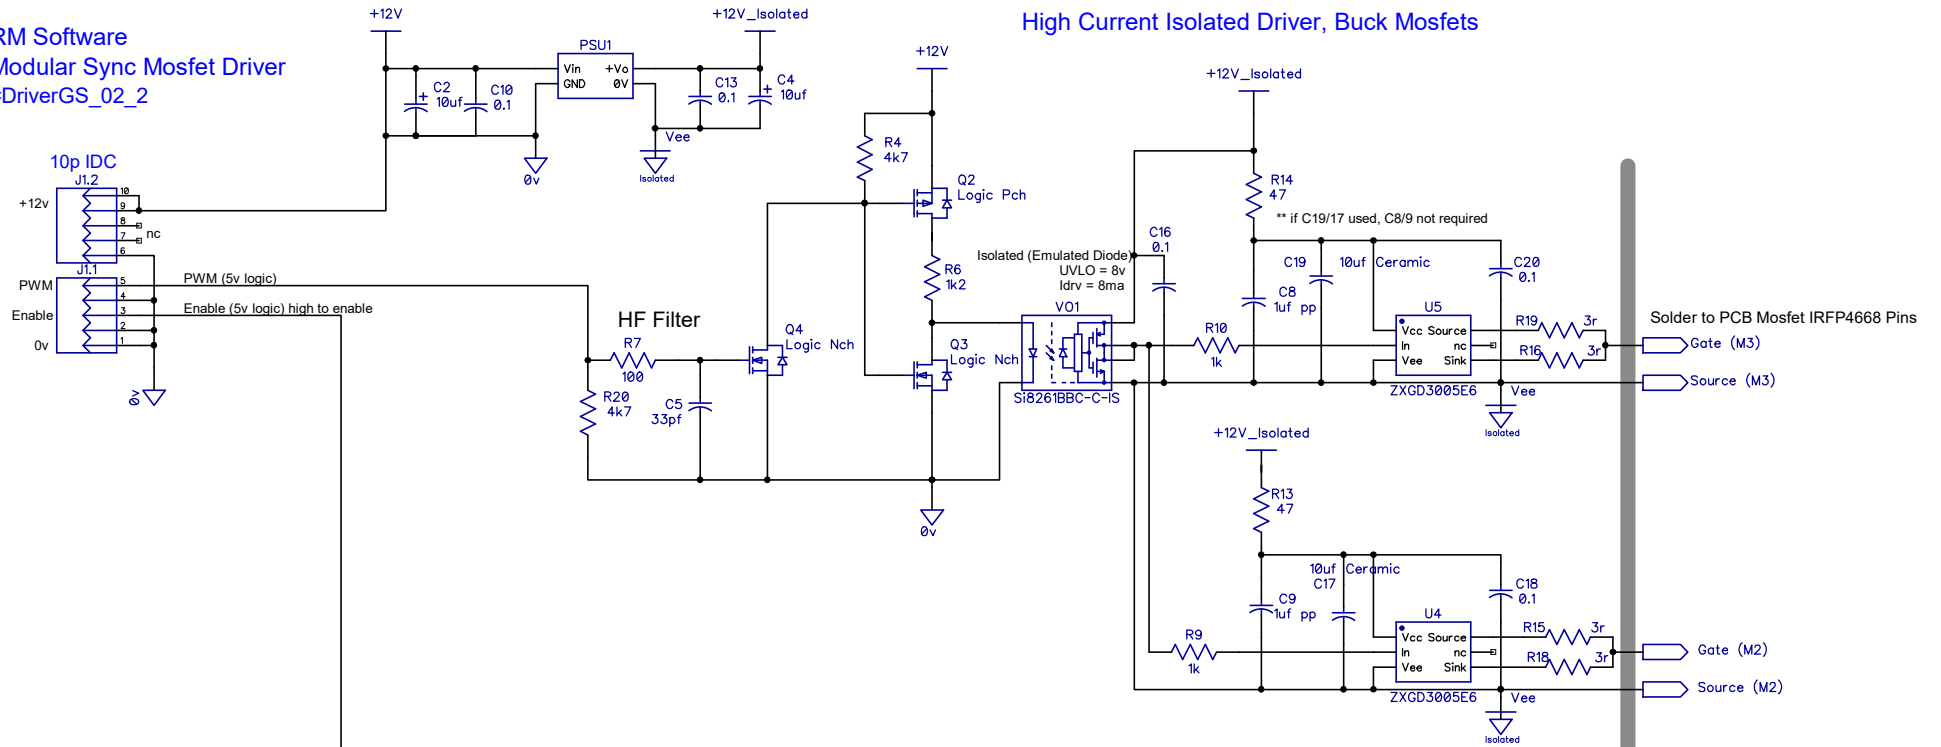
RM Software
Modular Sync Mosfet Driver
DriverGS_02_2

+12V
+12V_Isolated
High Current Isolated Driver, Buck Mosfets

PSU1
Vin +Vo
GND 0V
C2 10uf
C10 0.1
C13 0.1
C4 10uf
Vee
0v
Isolated

10p IDC
J1.2
+12v
10
9
8
7
6
nc
J1.1
PWM
Enable
0v
5
4
3
2
1
0v

PWM (5v logic)
Enable (5v logic) high to enable

+12V
R4 4k7
Q2 Logic Pch
R6 1k2
Q3 Logic Nch
Q4 Logic Nch
HF Filter
R7 100
R20 4k7
C5 33pf
0v

Isolated (Emulated Diode)
UVLO = 8v
Idrv = 8ma
VO1
Si8261BBC-C-IS

+12V_Isolated
R14 47
** if C19/17 used, C8/9 not required
C16 0.1
C19
10uf Ceramic
C20 0.1
C8 1uf pp
R10 1k
U5
Vcc Source
In nc
Vee Sink
ZXGD3005E6
R19 3r
R16 3r
Vee
Isolated
Solder to PCB Mosfet IRFP4668 Pins
Gate (M3)
Source (M3)

+12V_Isolated
R13 47
10uf Ceramic
C17
C18 0.1
C9 1uf pp
R9 1k
U4
Vcc Source
In nc
Vee Sink
ZXGD3005E6
R15 3r
R18 3r
Vee
Isolated
Gate (M2)
Source (M2)